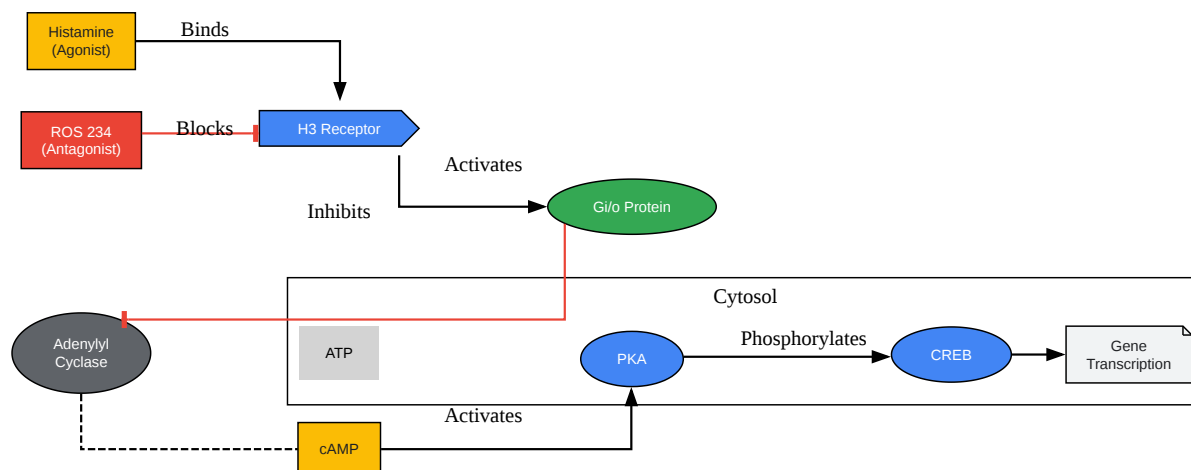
Histamine (Agonist)

Binds

ROS 234 (Antagonist)

Blocks

H3 Receptor

Activates

Inhibits

Gi/o Protein

Cytosol

Adenylyl Cyclase

ATP

PKA

Phosphorylates

CREB

Gene Transcription

Activates

cAMP